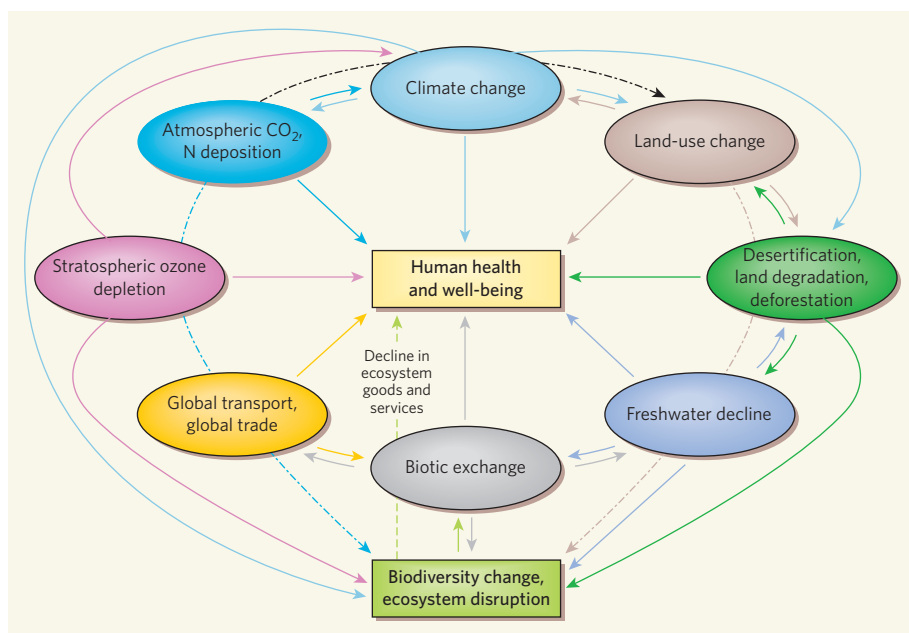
Climate change

Atmospheric $CO_2$, N deposition

Land-use change

Stratospheric ozone depletion

Human health and well-being

Desertification, land degradation, deforestation

Decline in ecosystem goods and services

Global transport, global trade

Freshwater decline

Biotic exchange

Biodiversity change, ecosystem disruption